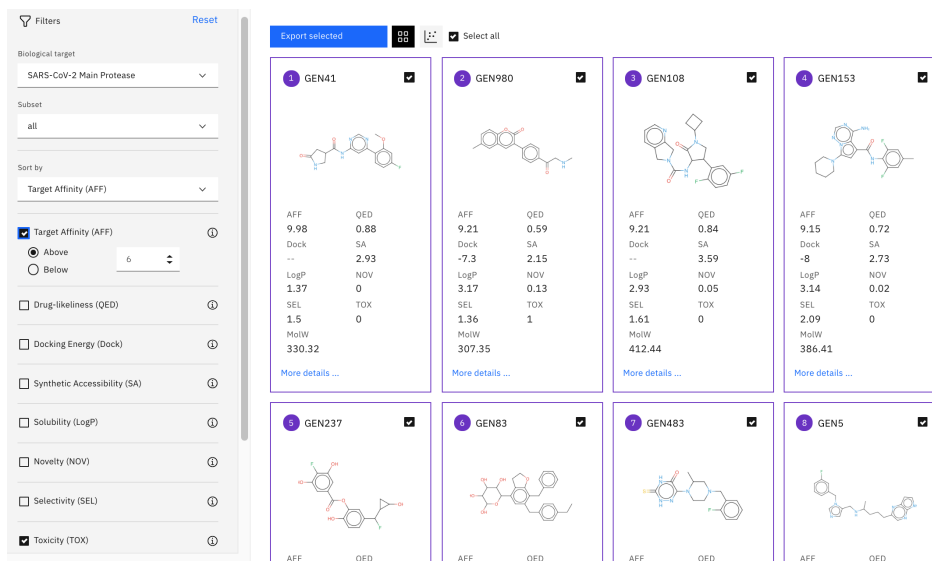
Filters
Reset

Biological target
SARS-CoV-2 Main Protease

Subset
all

Sort by
Target Affinity (AFF)

Target Affinity (AFF)
Above
Below
6

Drug-likeliness (QED)
Docking Energy (Dock)
Synthetic Accessibility (SA)
Solubility (LogP)
Novelty (NOV)
Selectivity (SEL)
Toxicity (TOX)

Export selected
Select all

1 GEN41
AFF 9.98
QED 0.88
Dock --
SA 2.93
LogP 1.37
NOV 0
SEL 1.5
TOX 0
MolW 330.32
More details ...

2 GEN980
AFF 9.21
QED 0.59
Dock -7.3
SA 2.15
LogP 3.17
NOV 0.13
SEL 1.36
TOX 1
MolW 307.35
More details ...

3 GEN108
AFF 9.21
QED 0.84
Dock --
SA 3.59
LogP 2.93
NOV 0.05
SEL 1.61
TOX 0
MolW 412.44
More details ...

4 GEN153
AFF 9.15
QED 0.72
Dock -8
SA 2.73
LogP 3.14
NOV 0.02
SEL 2.09
TOX 0
MolW 386.41
More details ...

5 GEN237
AFF
QED

6 GEN83

7 GEN483
AFF
QED

8 GEN5
AFF
QED